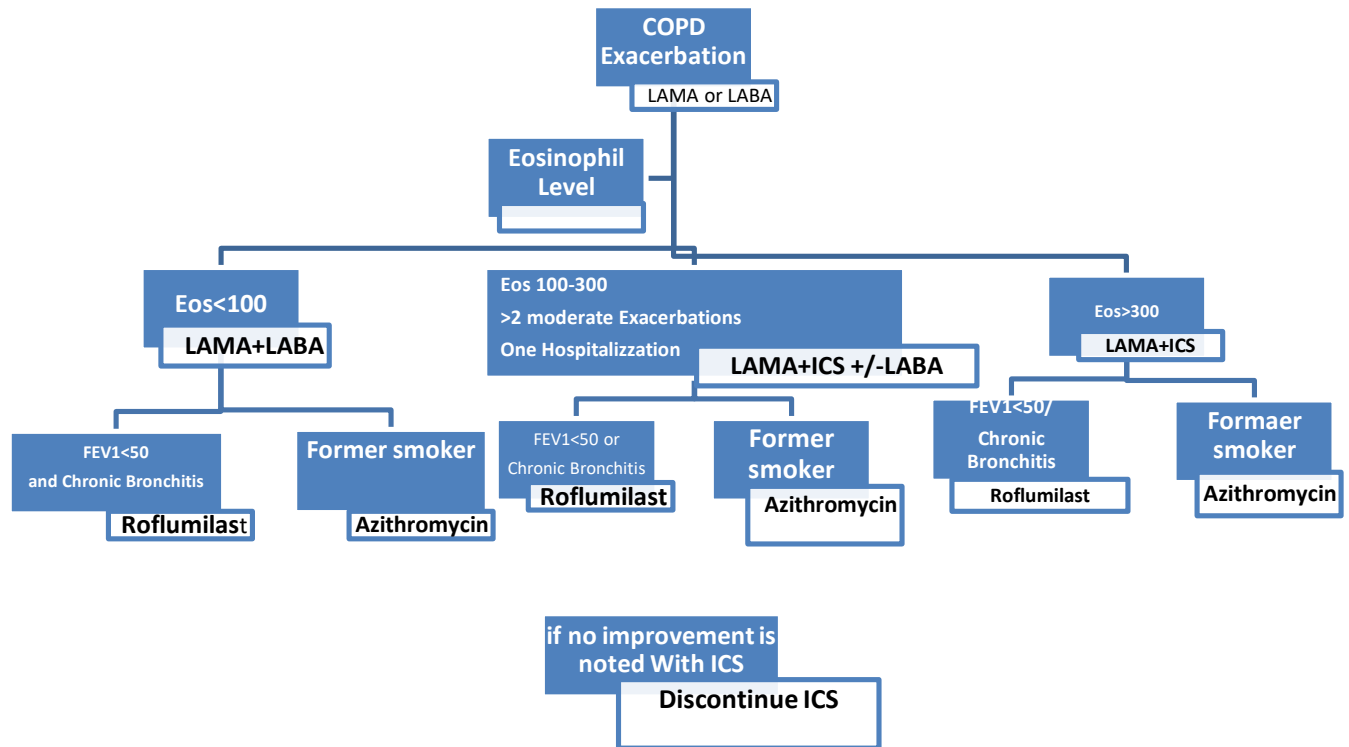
COPD Exacerbation

LAMA or LABA

Eosinophil Level

Eos<100

LAMA+LABA

Eos 100-300

>2 moderate Exacerbations

One Hospitalizzation

LAMA+ICS +/-LABA

Eos>300

LAMA+ICS

FEV1<50

and Chronic Bronchitis

Roflumilast

Former smoker

Azithromycin

FEV1<50 or

Chronic Bronchitis

Roflumilast

Former smoker

Azithromycin

FEV1<50/

Chronic Bronchitis

Roflumilast

Formaer smoker

Azithromycin

if no improvement is noted With ICS

Discontinue ICS